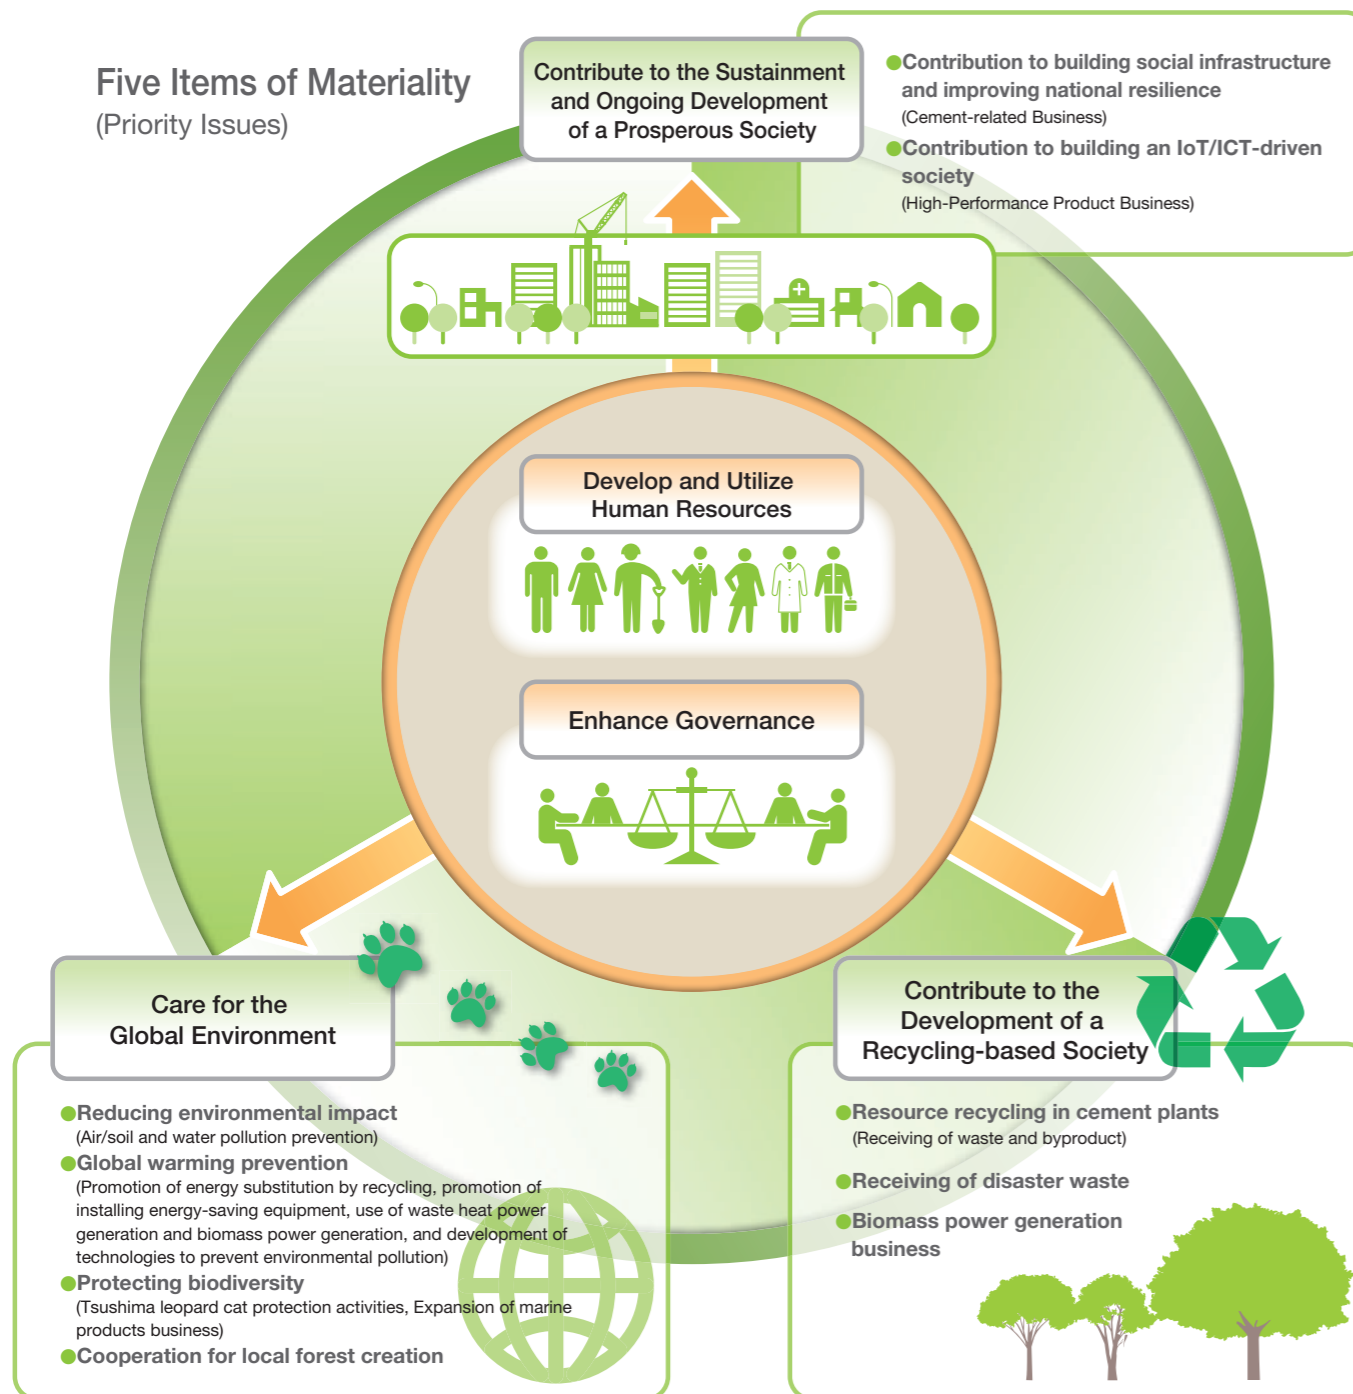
Five Items of Materiality
(Priority Issues)

Contribute to the Sustainment and Ongoing Development of a Prosperous Society

●Contribution to building social infrastructure and improving national resilience
(Cement-related Business)
●Contribution to building an IoT/ICT-driven society
(High-Performance Product Business)

Develop and Utilize Human Resources

Enhance Governance

Care for the Global Environment

●Reducing environmental impact
(Air/soil and water pollution prevention)
●Global warming prevention
(Promotion of energy substitution by recycling, promotion of installing energy-saving equipment, use of waste heat power generation and biomass power generation, and development of technologies to prevent environmental pollution)
●Protecting biodiversity
(Tsushima leopard cat protection activities, Expansion of marine products business)
●Cooperation for local forest creation

Contribute to the Development of a Recycling-based Society

●Resource recycling in cement plants
(Receiving of waste and byproduct)
●Receiving of disaster waste
●Biomass power generation business